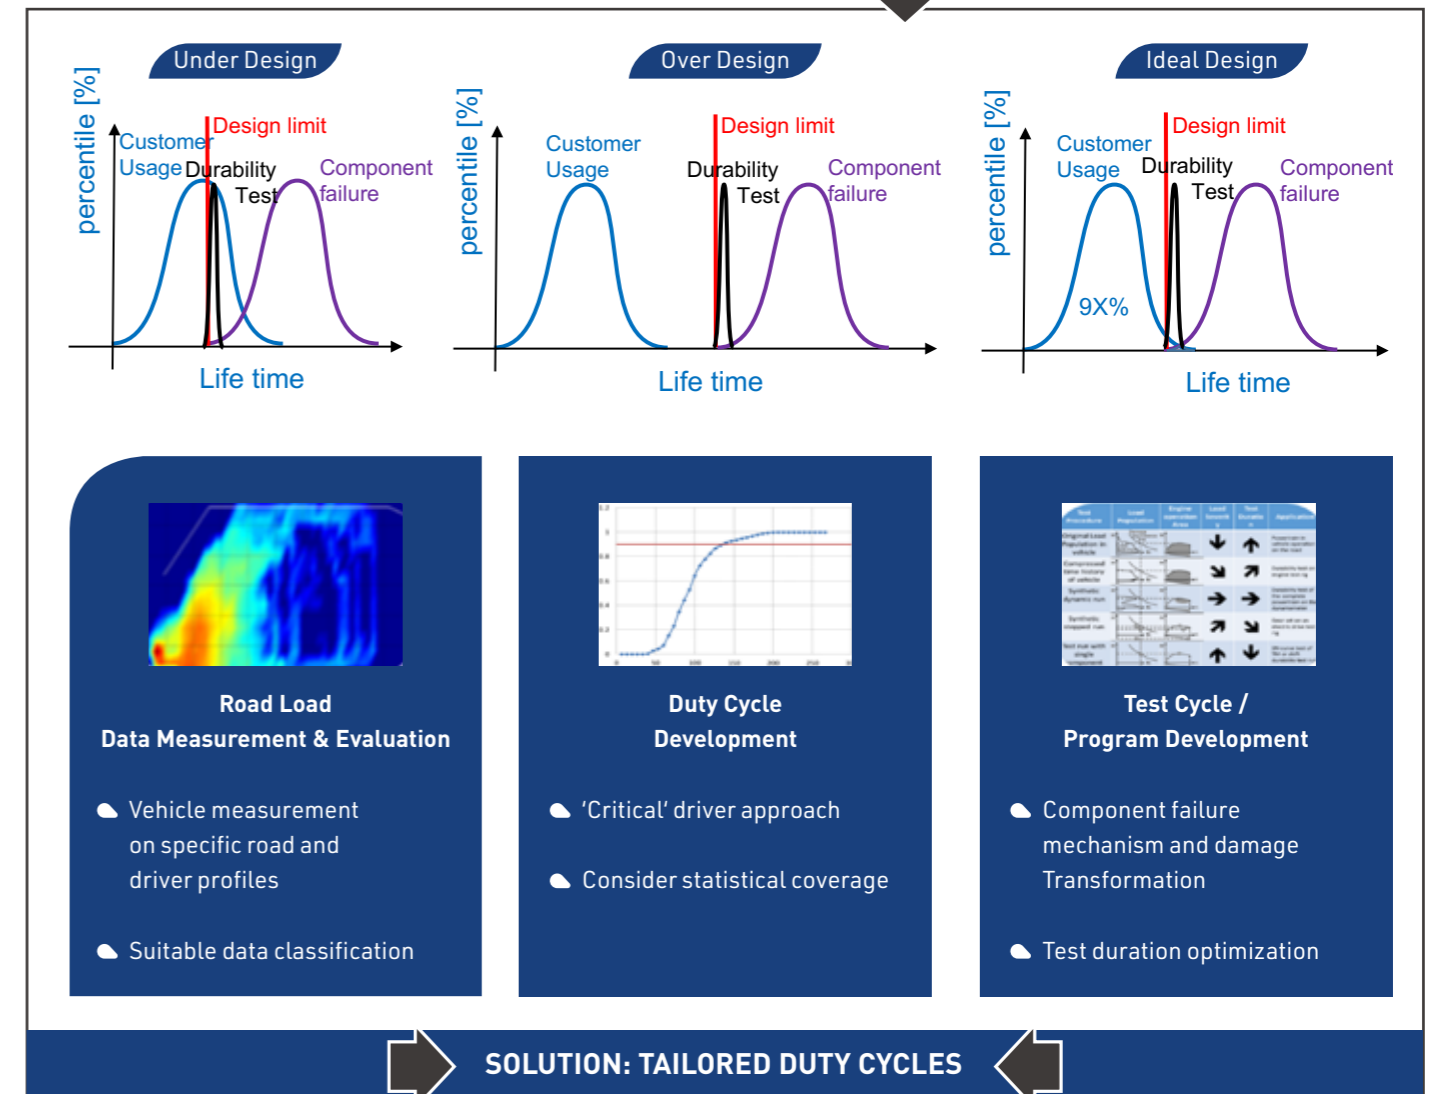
Under Design

percentile [%]

Customer Usage

Design limit

Durability Test

Component failure

Life time

Over Design

percentile [%]

Customer Usage

Design limit

Durability Test

Component failure

Life time

Ideal Design

percentile [%]

Customer Usage

Design limit

Durability Test

Component failure

9X%

Life time

Road Load
Data Measurement & Evaluation

Vehicle measurement on specific road and driver profiles

Suitable data classification

Duty Cycle
Development

'Critical' driver approach

Consider statistical coverage

Test Cycle /
Program Development

Component failure mechanism and damage Transformation

Test duration optimization

SOLUTION: TAILORED DUTY CYCLES